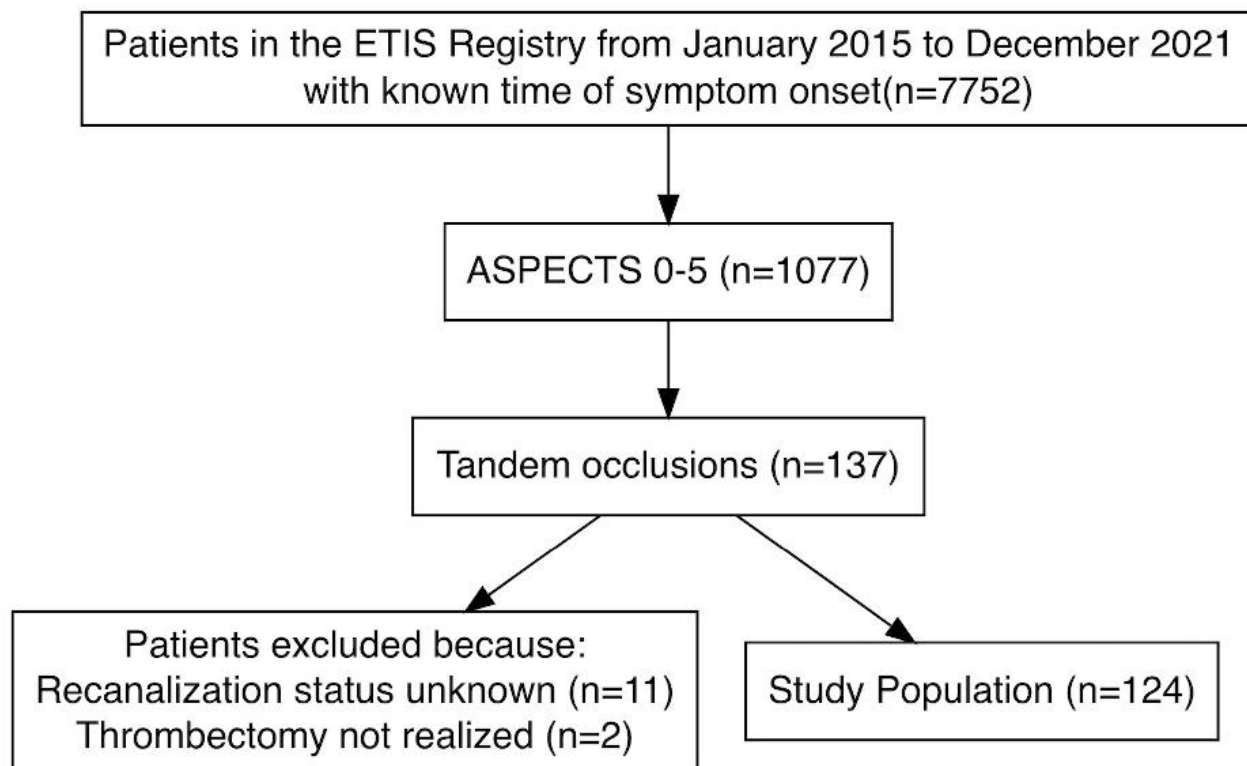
Patients in the ETIS Registry from January 2015 to December 2021 with known time of symptom onset(n=7752)

ASPECTS 0-5 (n=1077)

Tandem occlusions (n=137)

Patients excluded because:
Recanalization status unknown (n=11)
Thrombectomy not realized (n=2)

Study Population (n=124)